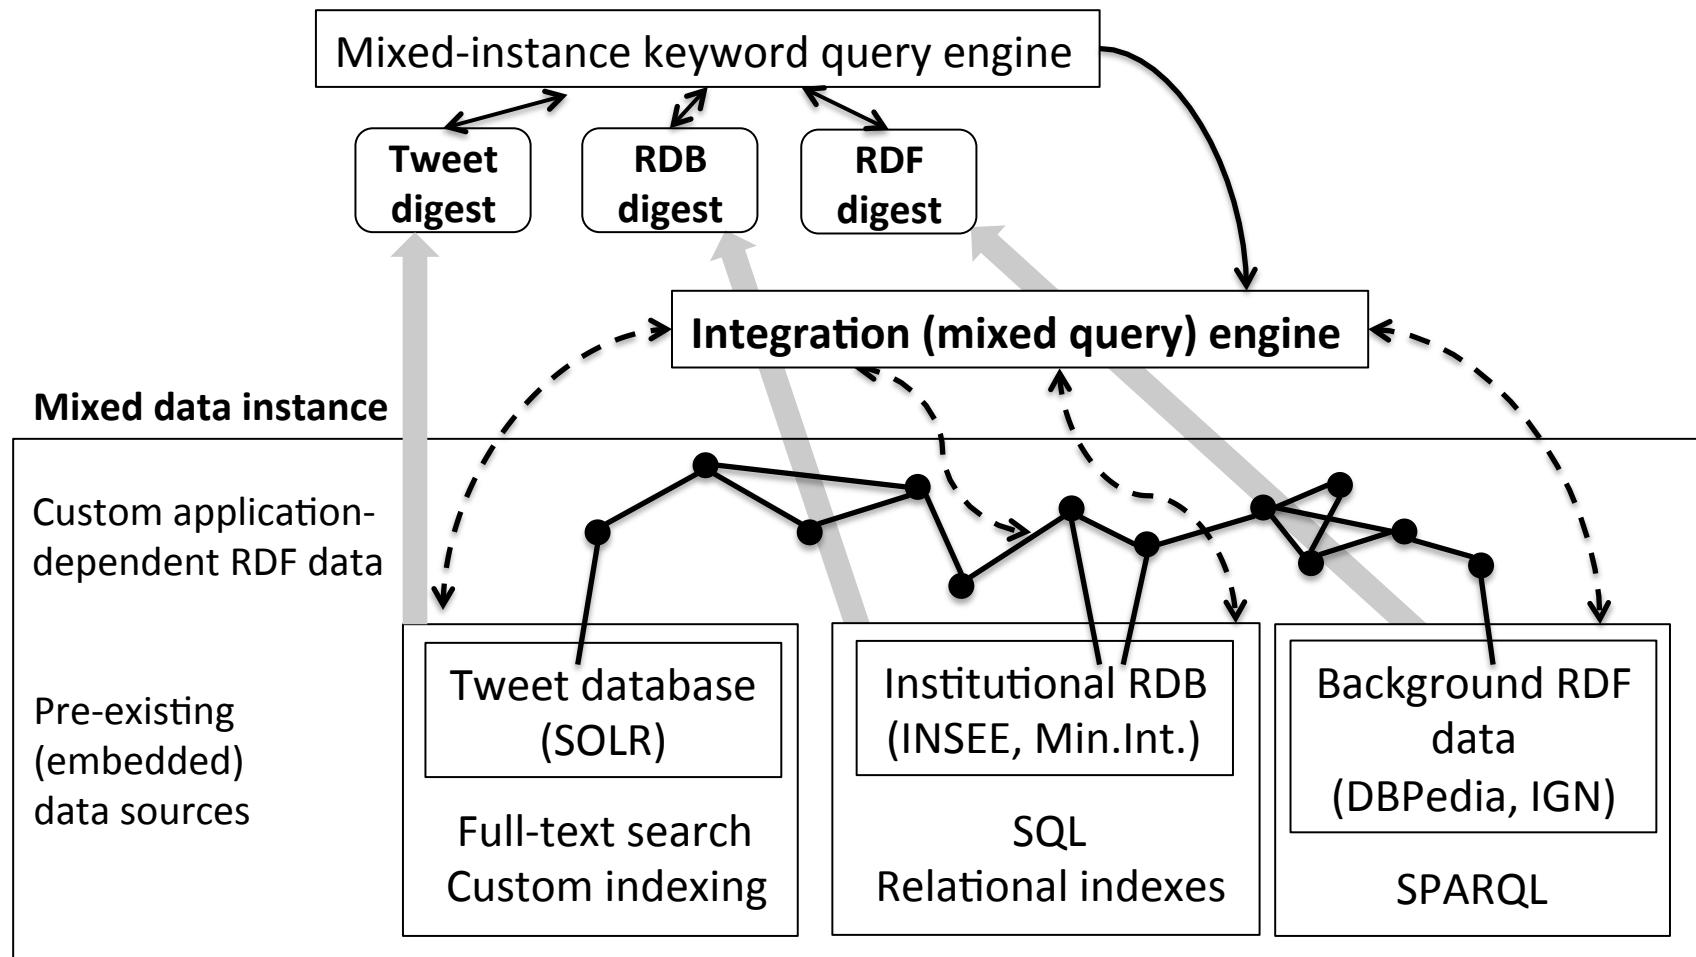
Mixed-instance keyword query engine

Tweet digest

RDB digest

RDF digest

Integration (mixed query) engine

Mixed data instance

Custom application-dependent RDF data

Pre-existing (embedded) data sources

Tweet database (SOLR)

Full-text search
Custom indexing

Institutional RDB (INSEE, Min.Int.)

SQL
Relational indexes

Background RDF data (DBPedia, IGN)

SPARQL